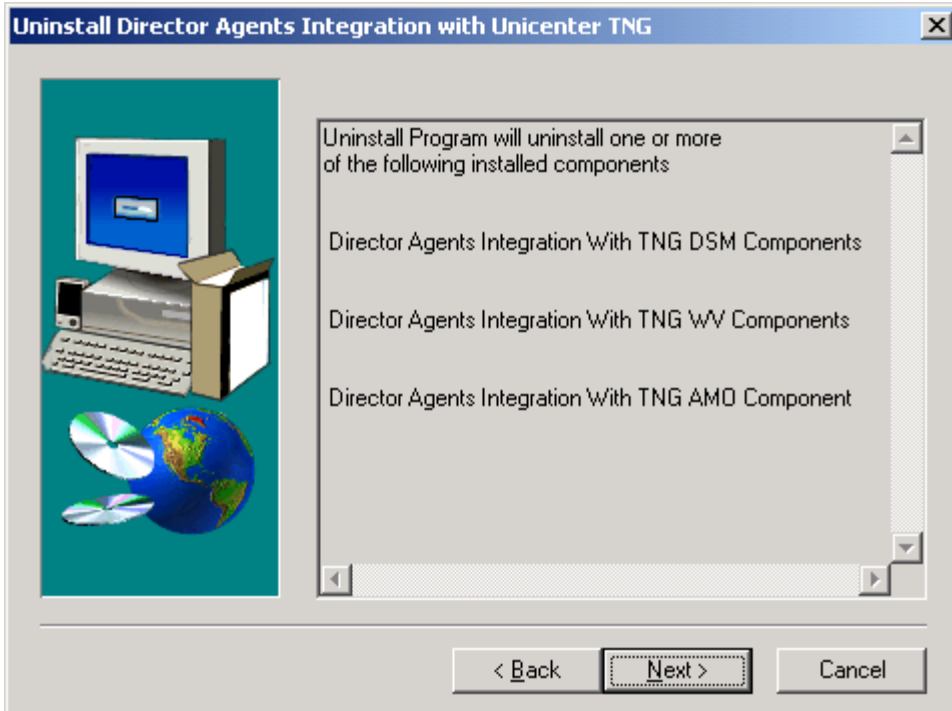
Uninstall Director Agents Integration with Unicenter TNG

Uninstall Program will uninstall one or more of the following installed components

Director Agents Integration With TNG DSM Components

Director Agents Integration With TNG WV Components

Director Agents Integration With TNG AMO Component

< Back

Next >

Cancel